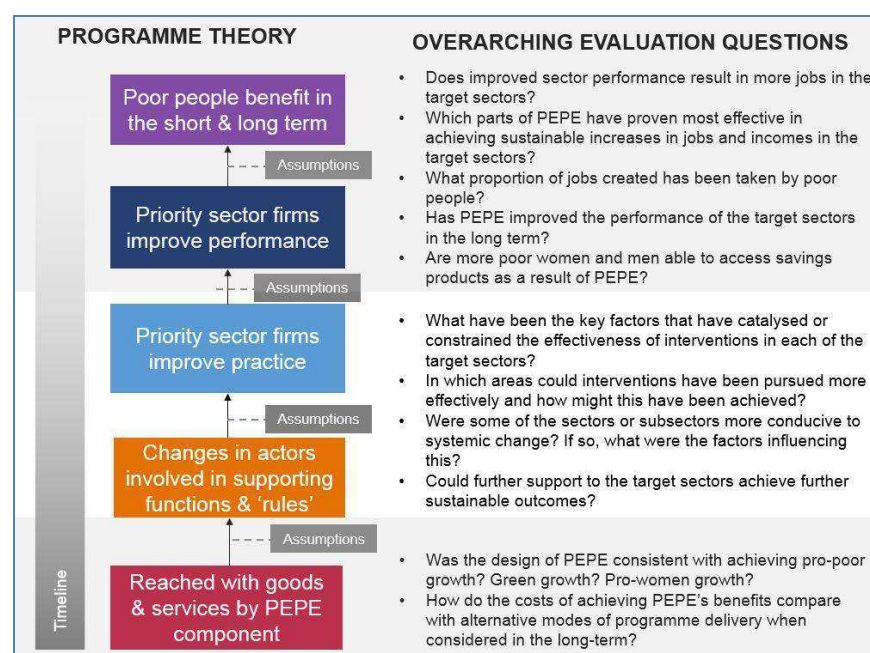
PROGRAMME THEORY

OVERARCHING EVALUATION QUESTIONS

Poor people benefit in the short & long term

Assumptions

Priority sector firms improve performance

Assumptions

Priority sector firms improve practice

Assumptions

Changes in actors involved in supporting functions & 'rules'

Assumptions

Reached with goods & services by PEPE component

Timeline

- Does improved sector performance result in more jobs in the target sectors?
- Which parts of PEPE have proven most effective in achieving sustainable increases in jobs and incomes in the target sectors?
- What proportion of jobs created has been taken by poor people?
- Has PEPE improved the performance of the target sectors in the long term?
- Are more poor women and men able to access savings products as a result of PEPE?

- What have been the key factors that have catalysed or constrained the effectiveness of interventions in each of the target sectors?
- In which areas could interventions have been pursued more effectively and how might this have been achieved?
- Were some of the sectors or subsectors more conducive to systemic change? If so, what were the factors influencing this?
- Could further support to the target sectors achieve further sustainable outcomes?

- Was the design of PEPE consistent with achieving pro-poor growth? Green growth? Pro-women growth?
- How do the costs of achieving PEPE's benefits compare with alternative modes of programme delivery when considered in the long-term?